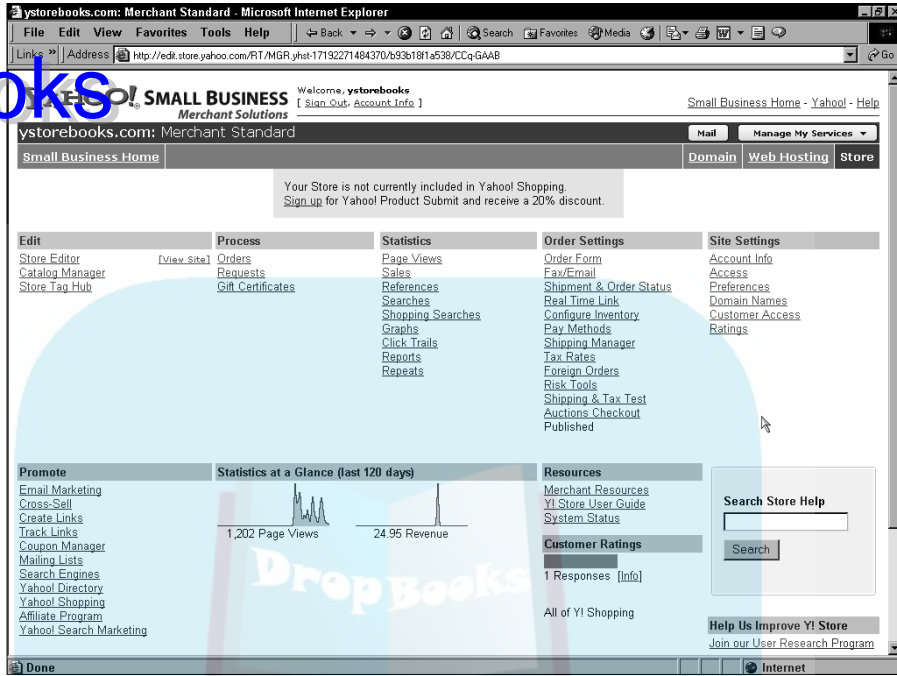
ystorebooks.com: Merchant Standard - Microsoft Internet Explorer

File Edit View Favorites Tools Help

Back Search Favorites Media

Links Address http://edit.store.yahoo.com/RT/MGR.yhst-17192271484370/b93b18f1a538/CCq-GAAB

Go

oks

YAHOO! SMALL BUSINESS Merchant Solutions

Welcome, ystorebooks [ Sign Out, Account Info ]

Small Business Home - Yahoo! - Help

ystorebooks.com: Merchant Standard

Mail

Manage My Services

Small Business Home

Domain Web Hosting Store

Your Store is not currently included in Yahoo! Shopping. Sign up for Yahoo! Product Submit and receive a 20% discount.

| Edit | Process | Statistics | Order Settings | Site Settings |
|---|---|---|---|---|
| Store Editor [View Site] | Orders | Page Views | Order Form | Account Info |
| Catalog Manager | Requests | Sales | Fax/Email | Access |
| Store Tag Hub | Gift Certificates | References | Shipment & Order Status | Preferences |
| | | Searches | Real Time Link | Domain Names |
| | | Shopping Searches | Configure Inventory | Customer Access |
| | | Graphs | Pay Methods | Ratings |
| | | Click Trails | Shipping Manager | |
| | | Reports | Tax Rates | |
| | | Repeats | Foreign Orders | |
| | | | Risk Tools | |
| | | | Shipping & Tax Test | |
| | | | Auctions Checkout | |
| | | | Published | |

Promote
Email Marketing
Cross-Sell
Create Links
Track Links
Coupon Manager
Mailing Lists
Search Engines
Yahoo! Directory
Yahoo! Shopping
Affiliate Program
Yahoo! Search Marketing

Statistics at a Glance (last 120 days)
1,202 Page Views
24.95 Revenue

Resources
Merchant Resources
Y! Store User Guide
System Status

Customer Ratings
1 Responses [Info]

All of Y! Shopping

Search Store Help
Search

Help Us Improve Y! Store
Join our User Research Program

DropBooks

Done

Internet